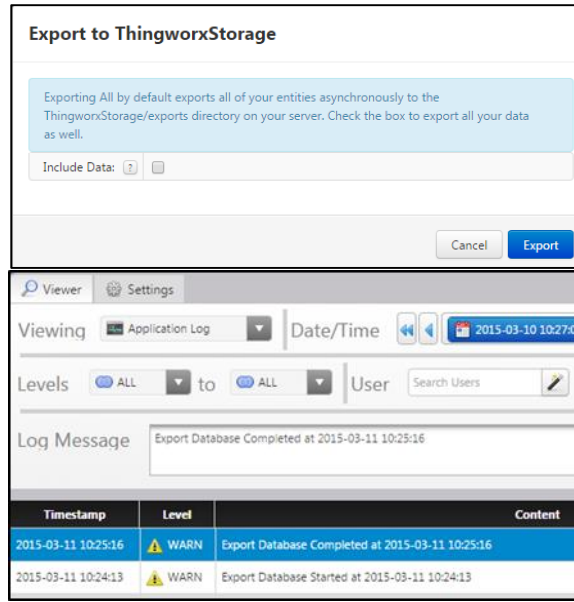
Export to ThingworxStorage

Exporting All by default exports all of your entities asynchronously to the ThingworxStorage/exports directory on your server. Check the box to export all your data as well.

Include Data: ?

Cancel Export

Viewer Settings

Viewing Application Log Date/Time 2015-03-10 10:27:0

Levels ALL to ALL User Search Users

Log Message Export Database Completed at 2015-03-11 10:25:16

| Timestamp | Level | Content |
|---|---|---|
| 2015-03-11 10:25:16 | WARN | Export Database Completed at 2015-03-11 10:25:16 |
| 2015-03-11 10:24:13 | WARN | Export Database Started at 2015-03-11 10:24:13 |